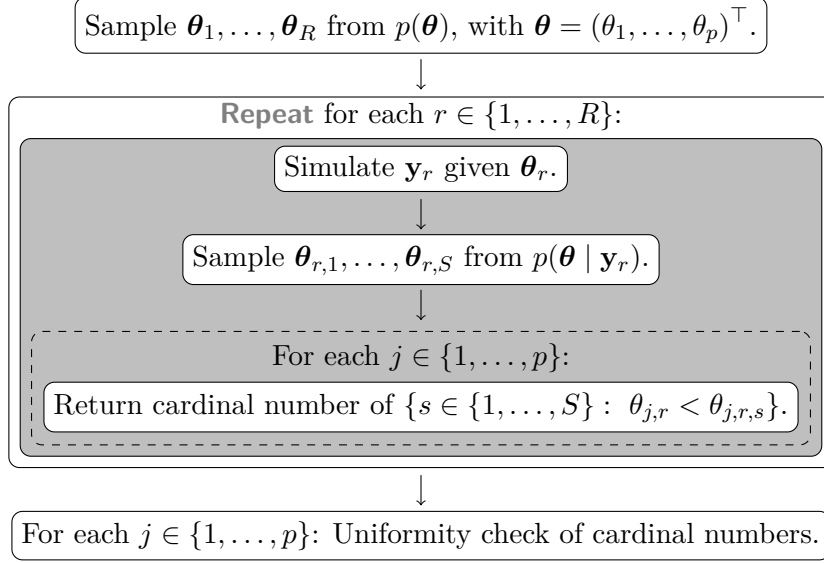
Sample $\boldsymbol{\theta}_1, \ldots, \boldsymbol{\theta}_R$ from $p(\boldsymbol{\theta})$, with $\boldsymbol{\theta} = (\theta_1, \ldots, \theta_p)^\top$.

Repeat for each $r \in \{1, \ldots, R\}$:

Simulate $\mathbf{y}_r$ given $\boldsymbol{\theta}_r$.

Sample $\boldsymbol{\theta}_{r,1}, \ldots, \boldsymbol{\theta}_{r,S}$ from $p(\boldsymbol{\theta} \mid \mathbf{y}_r)$.

For each $j \in \{1, \ldots, p\}$:

Return cardinal number of $\{s \in \{1, \ldots, S\} : \ \theta_{j,r} < \theta_{j,r,s}\}$.

For each $j \in \{1, \ldots, p\}$: Uniformity check of cardinal numbers.